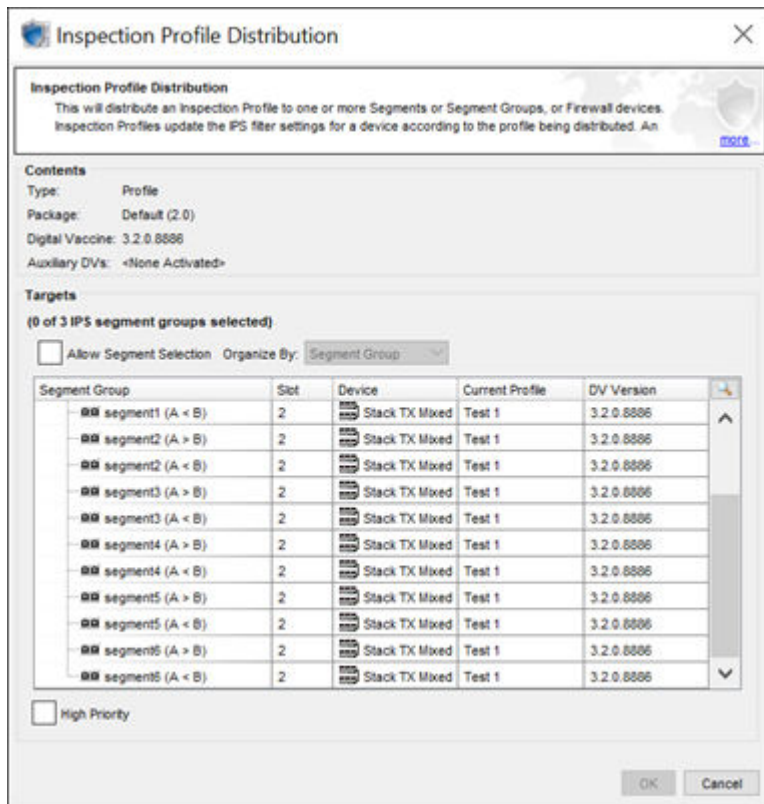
Inspection Profile Distribution

Inspection Profile Distribution
This will distribute an Inspection Profile to one or more Segments or Segment Groups, or Firewall devices. Inspection Profiles update the IPS filter settings for a device according to the profile being distributed. An

more...

Contents
Type: Profile
Package: Default (2.0)
Digital Vaccine: 3.2.0.8886
Auxiliary DVs: <None Activated>

Targets
(0 of 3 IPS segment groups selected)
Allow Segment Selection Organize By: Segment Group

| Segment Group | Slot | Device | Current Profile | DV Version |
|---|---|---|---|---|
| segment1 (A < B) | 2 | Stack TX Mixed | Test 1 | 3.2.0.8886 |
| segment2 (A > B) | 2 | Stack TX Mixed | Test 1 | 3.2.0.8886 |
| segment2 (A < B) | 2 | Stack TX Mixed | Test 1 | 3.2.0.8886 |
| segment3 (A > B) | 2 | Stack TX Mixed | Test 1 | 3.2.0.8886 |
| segment3 (A < B) | 2 | Stack TX Mixed | Test 1 | 3.2.0.8886 |
| segment4 (A > B) | 2 | Stack TX Mixed | Test 1 | 3.2.0.8886 |
| segment4 (A < B) | 2 | Stack TX Mixed | Test 1 | 3.2.0.8886 |
| segment5 (A > B) | 2 | Stack TX Mixed | Test 1 | 3.2.0.8886 |
| segment5 (A < B) | 2 | Stack TX Mixed | Test 1 | 3.2.0.8886 |
| segment6 (A > B) | 2 | Stack TX Mixed | Test 1 | 3.2.0.8886 |
| segment6 (A < B) | 2 | Stack TX Mixed | Test 1 | 3.2.0.8886 |

High Priority

OK Cancel